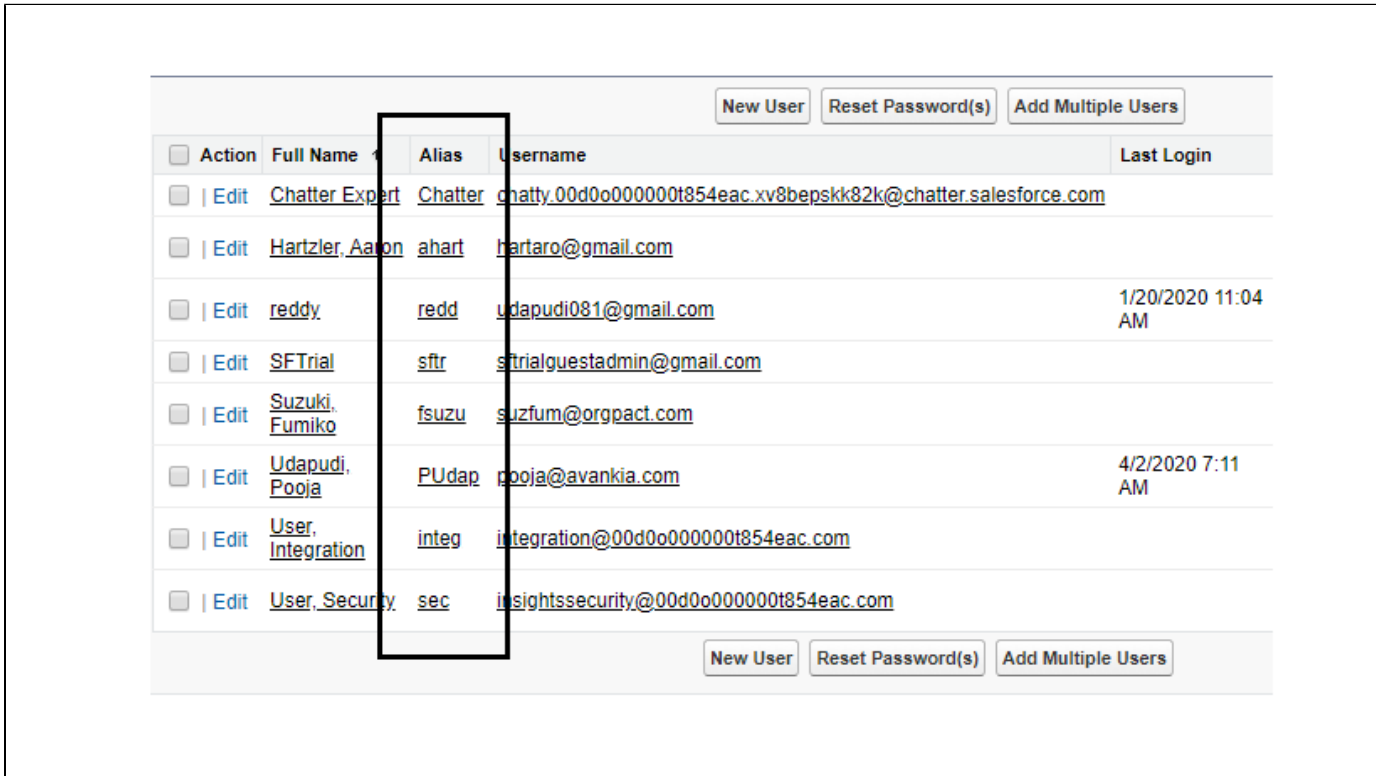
New User | Reset Password(s) | Add Multiple Users

| Action | Full Name ↑ | Alias | Username | Last Login |
|---|---|---|---|---|
| \| Edit | Chatter Expert | Chatter | chatty.00d0o000000t854eac.xv8bepskk82k@chatter.salesforce.com | |
| \| Edit | Hartzler, Aaron | ahart | hartaro@gmail.com | |
| \| Edit | reddy | redd | udapudi081@gmail.com | 1/20/2020 11:04 AM |
| \| Edit | SFTrial | sftr | sftrialguestadmin@gmail.com | |
| \| Edit | Suzuki, Fumiko | fsuzu | suzfum@orgpact.com | |
| \| Edit | Udapudi, Pooja | PUdap | pooja@avankia.com | 4/2/2020 7:11 AM |
| \| Edit | User, Integration | integ | integration@00d0o000000t854eac.com | |
| \| Edit | User, Security | sec | insightssecurity@00d0o000000t854eac.com | |

New User | Reset Password(s) | Add Multiple Users